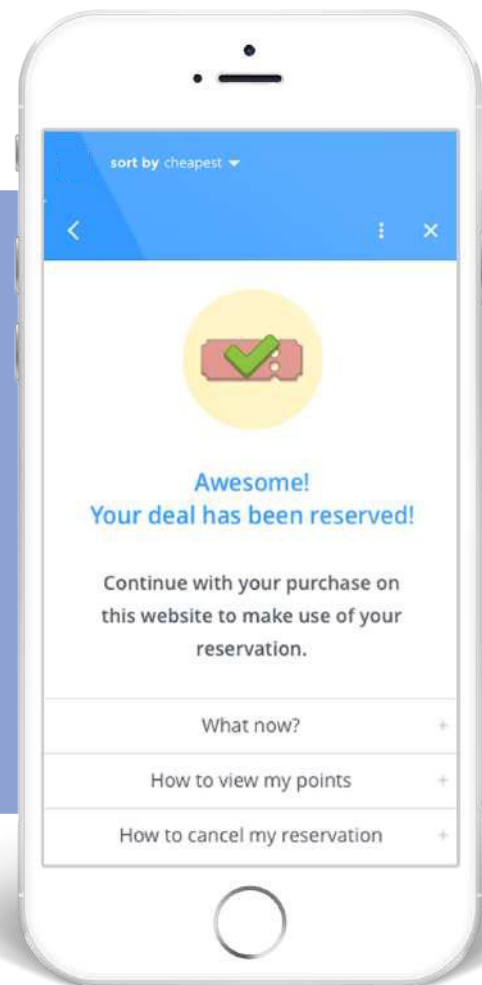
sort by cheapest

Awesome!
Your deal has been reserved!

Continue with your purchase on this website to make use of your reservation.

What now? +

How to view my points +

How to cancel my reservation +